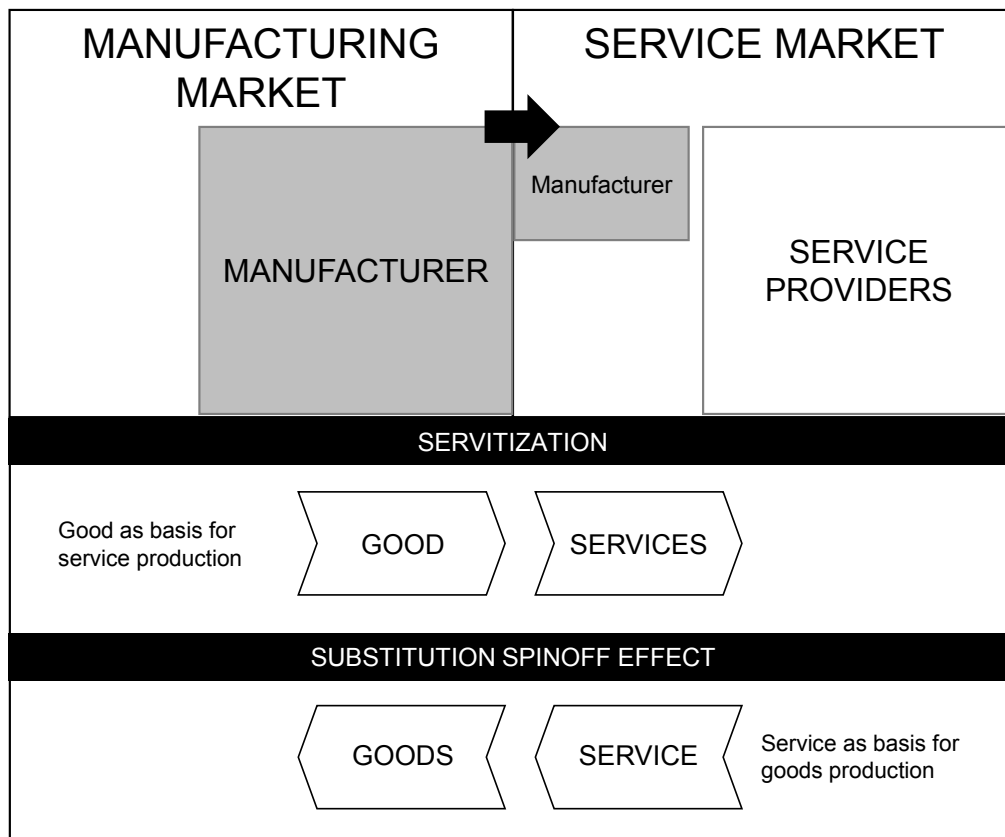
MANUFACTURING MARKET

SERVICE MARKET

Manufacturer

MANUFACTURER

SERVICE PROVIDERS

SERVITIZATION

Good as basis for service production

GOOD

SERVICES

SUBSTITUTION SPINOFF EFFECT

GOODS

SERVICE

Service as basis for goods production